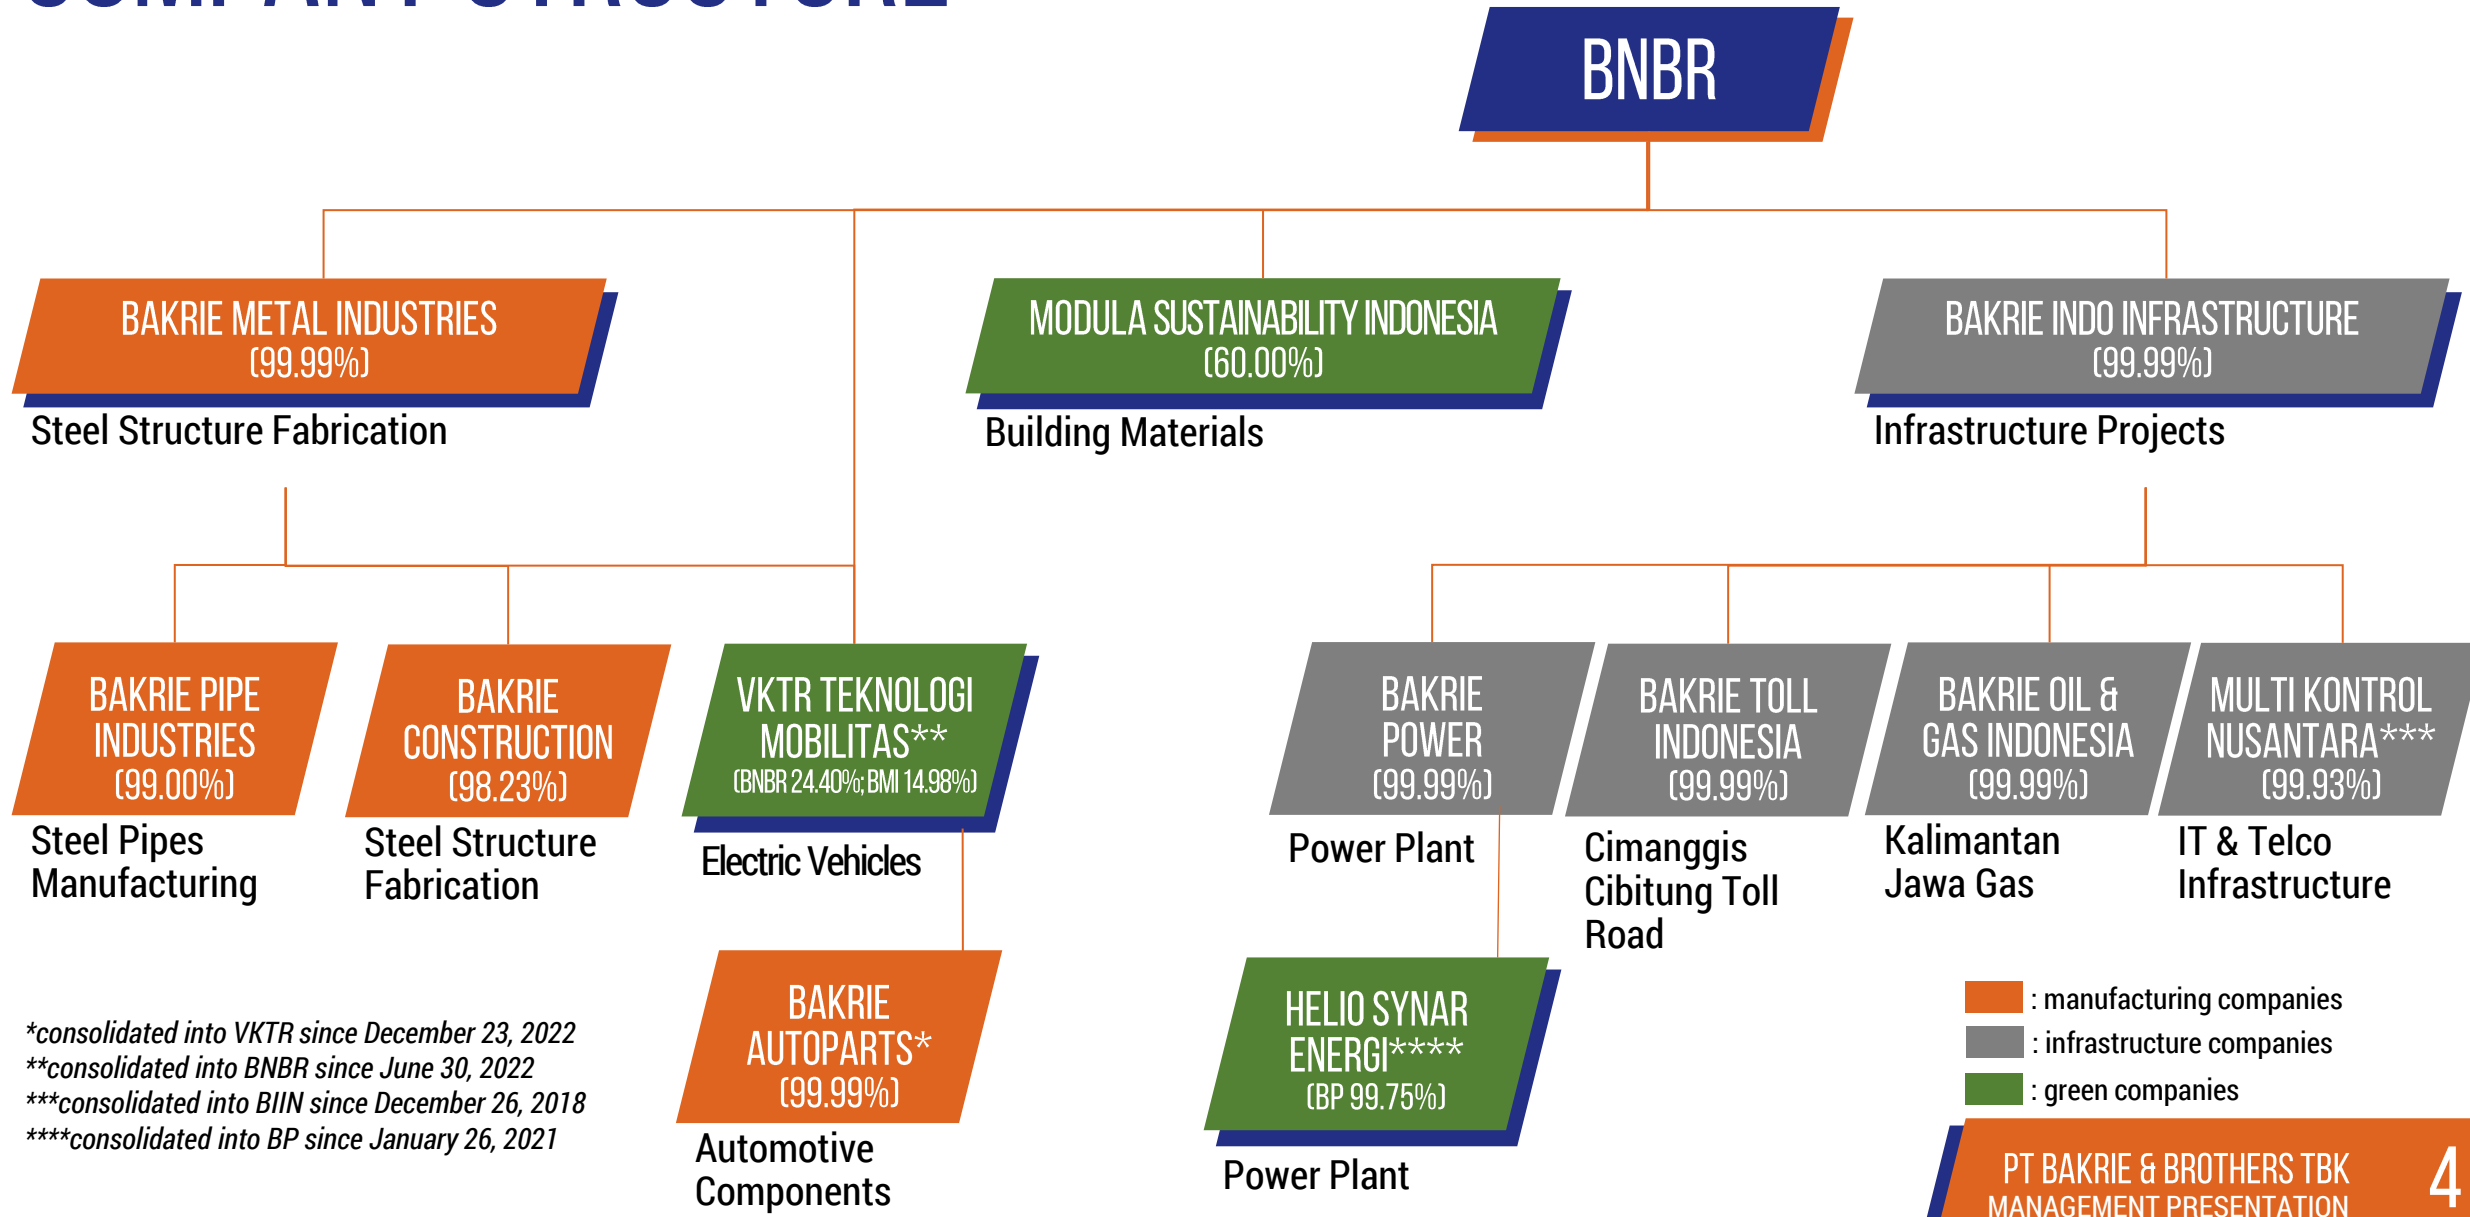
BNBR

BAKRIE METAL INDUSTRIES (99.99%)
Steel Structure Fabrication

MODULA SUSTAINABILITY INDONESIA (60.00%)
Building Materials

BAKRIE INDO INFRASTRUCTURE (99.99%)
Infrastructure Projects

BAKRIE PIPE INDUSTRIES (99.00%)
Steel Pipes Manufacturing

BAKRIE CONSTRUCTION (98.23%)
Steel Structure Fabrication

VKTR TEKNOLOGI MOBILITAS** (BNBR 24.40%; BMI 14.98%)
Electric Vehicles

BAKRIE POWER (99.99%)
Power Plant

BAKRIE TOLL INDONESIA (99.99%)
Cimanggis Cibitung Toll Road

BAKRIE OIL & GAS INDONESIA (99.99%)
Kalimantan Jawa Gas

MULTI KONTROL NUSANTARA*** (99.93%)
IT & Telco Infrastructure

BAKRIE AUTOPARTS* (99.99%)
Automotive Components

HELIO SYNAR ENERGI**** (BP 99.75%)
Power Plant

*consolidated into VKTR since December 23, 2022
**consolidated into BNBR since June 30, 2022
***consolidated into BIIN since December 26, 2018
****consolidated into BP since January 26, 2021

: manufacturing companies
: infrastructure companies
: green companies

PT BAKRIE & BROTHERS TBK
MANAGEMENT PRESENTATION
4